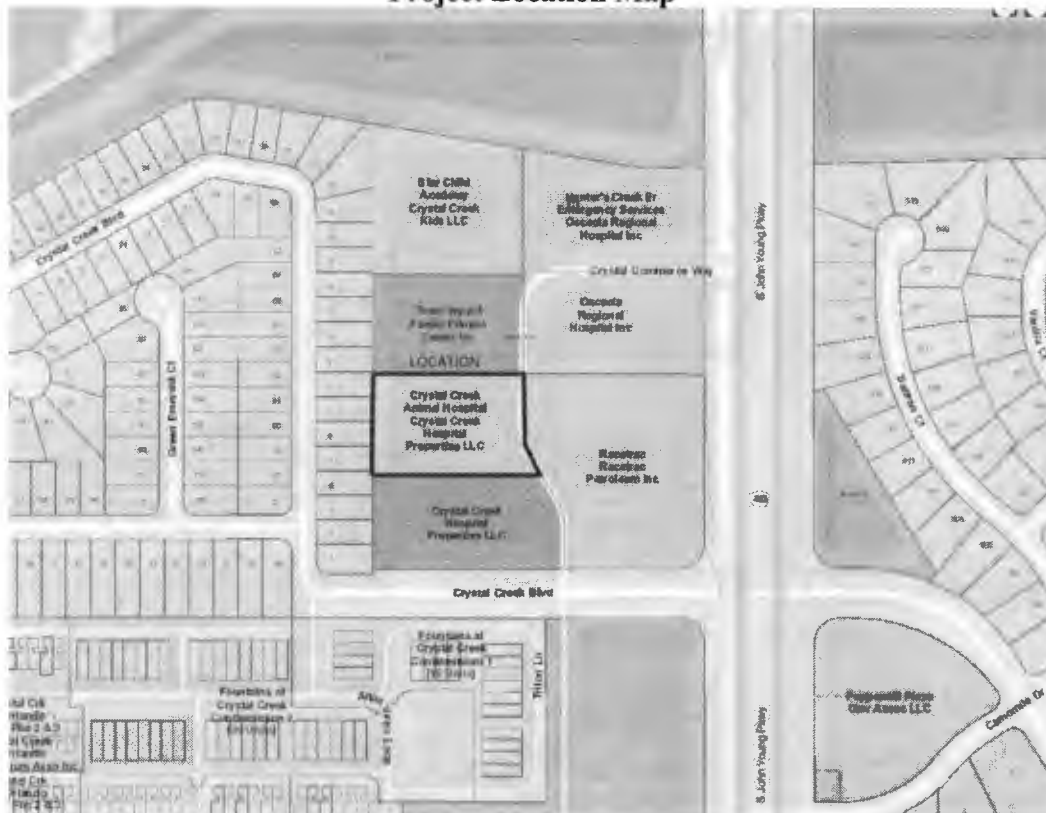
Project Location Map

Star Child Academy Crystal Creek Kids LLC

Hunter's Creek Fr Emergency Services Osceola Regional Hospital Inc

Crystal Commerce Way

Osceola Regional Hospital Inc

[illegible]

LOCATION

Crystal Creek Animal Hospital Crystal Creek Hospital Properties LLC

Racetrac Racetrac Petroleum Inc

Crystal Creek Hospital Properties LLC

Crystal Creek Blvd

Crystal Creek Blvd

S John Young Pkwy

S John Young Pkwy

Fountains at Crystal Creek Condominium I

Fountains at Crystal Creek Condominium I

Pepperwill Plaza Ctr Assoc LLC

Camerone Dr

Triton Ln

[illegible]